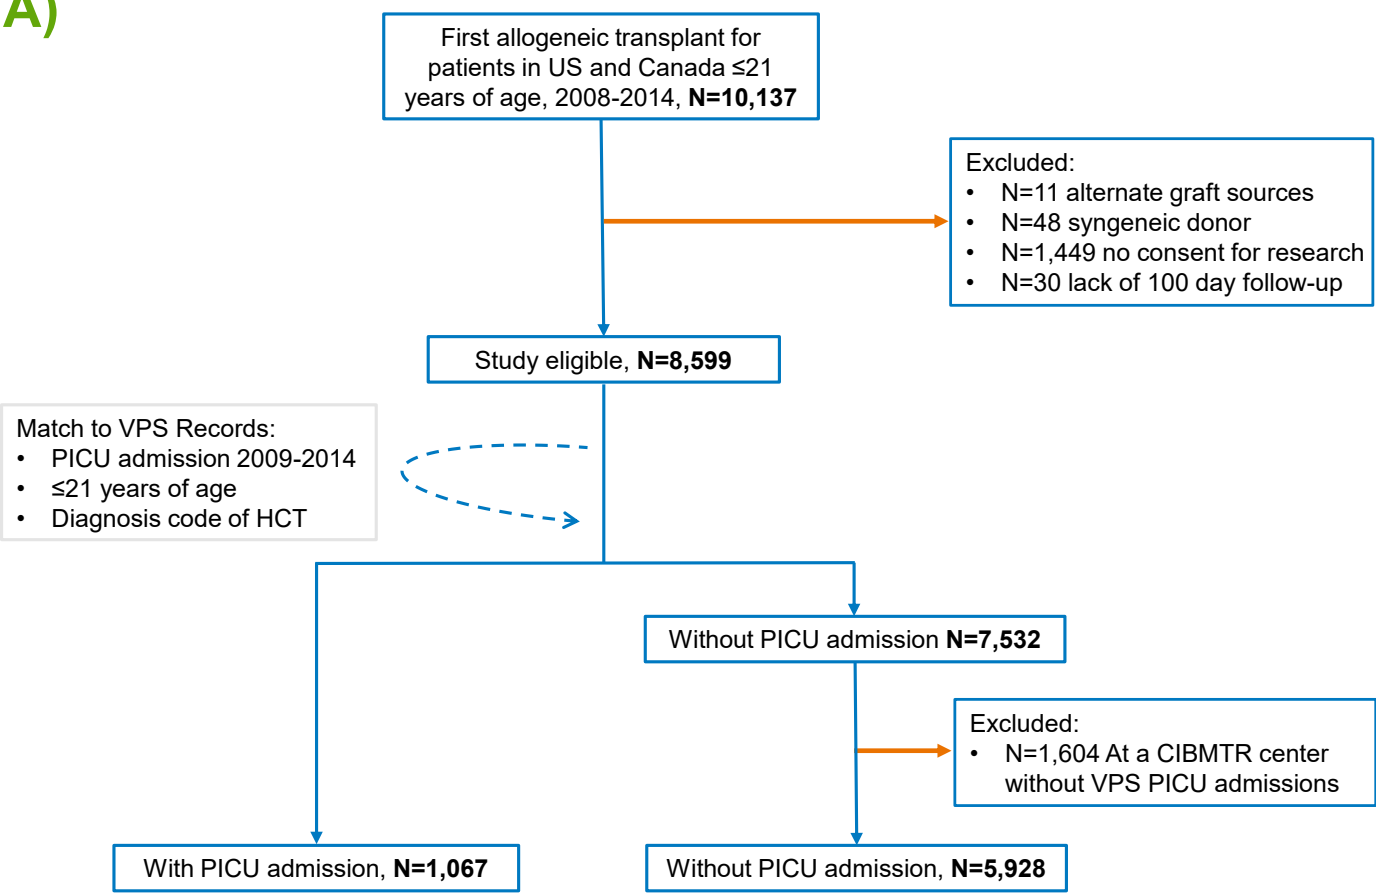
A)

First allogeneic transplant for patients in US and Canada ≤21 years of age, 2008-2014, **N=10,137**

Excluded:
• N=11 alternate graft sources
• N=48 syngeneic donor
• N=1,449 no consent for research
• N=30 lack of 100 day follow-up

Study eligible, **N=8,599**

Match to VPS Records:
• PICU admission 2009-2014
• ≤21 years of age
• Diagnosis code of HCT

Without PICU admission **N=7,532**

Excluded:
• N=1,604 At a CIBMTR center without VPS PICU admissions

With PICU admission, **N=1,067**

Without PICU admission, **N=5,928**